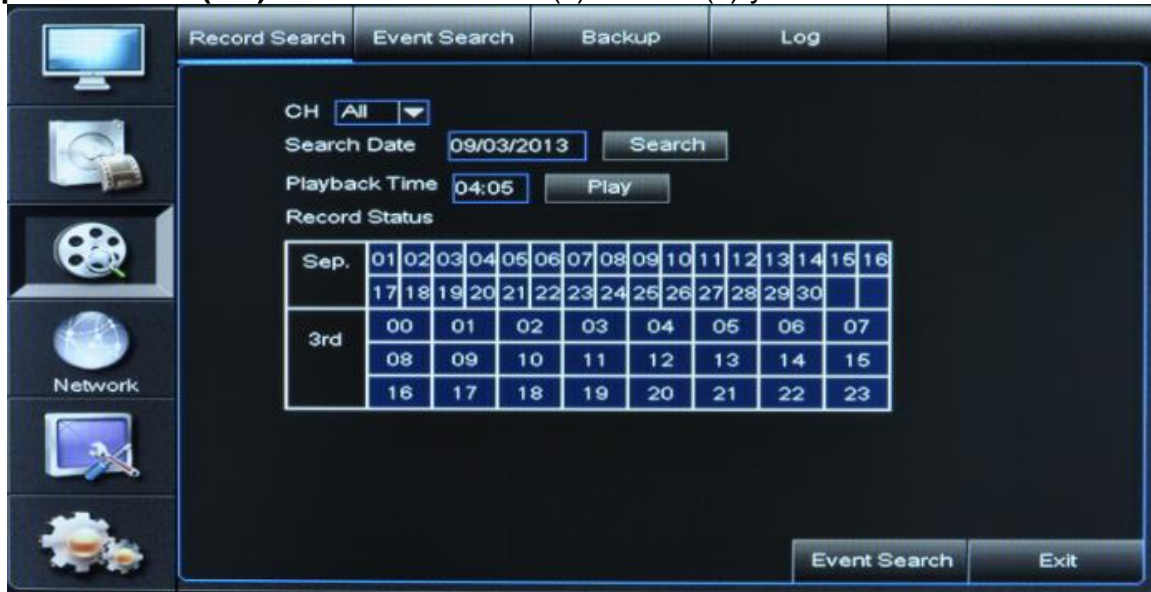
Record Search Event Search Backup Log

CH All
Search Date 09/03/2013 Search
Playback Time 04:05 Play
Record Status

| Sep. | 01 | 02 | 03 | 04 | 05 | 06 | 07 | 08 | 09 | 10 | 11 | 12 | 13 | 14 | 15 | 16 |
|---|---|---|---|---|---|---|---|---|---|---|---|---|---|---|---|---|
| | 17 | 18 | 19 | 20 | 21 | 22 | 23 | 24 | 25 | 26 | 27 | 28 | 29 | 30 | | |

| 3rd | 00 | 01 | 02 | 03 | 04 | 05 | 06 | 07 |
|---|---|---|---|---|---|---|---|---|
| | 08 | 09 | 10 | 11 | 12 | 13 | 14 | 15 |
| | 16 | 17 | 18 | 19 | 20 | 21 | 22 | 23 |

Network

Event Search Exit